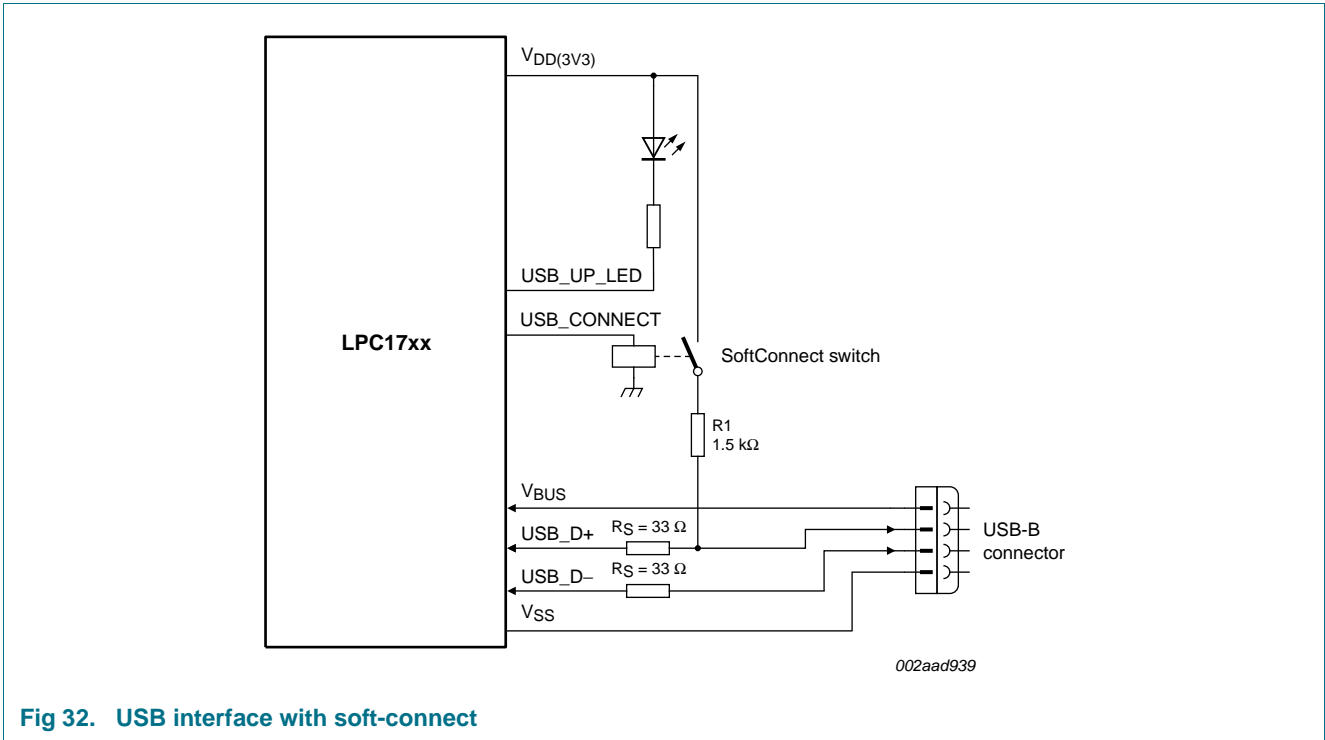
$V_{DD(3V3)}$

USB_UP_LED

USB_CONNECT

LPC17xx

SoftConnect switch

R1
1.5 kΩ

$V_{BUS}$

USB_D+

$R_S = 33\ \Omega$

USB_D−

$R_S = 33\ \Omega$

$V_{SS}$

USB-B
connector

002aad939

Fig 32. USB interface with soft-connect